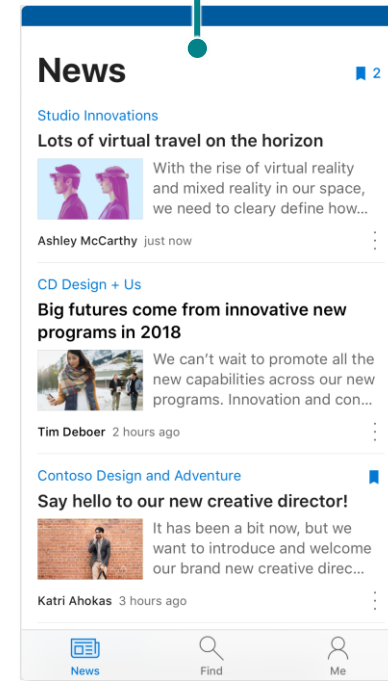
News

2

Studio Innovations

Lots of virtual travel on the horizon

With the rise of virtual reality and mixed reality in our space, we need to cleary define how...

Ashley McCarthy just now

CD Design + Us

Big futures come from innovative new programs in 2018

We can't wait to promote all the new capabilities across our new programs. Innovation and con...

Tim Deboer 2 hours ago

Contoso Design and Adventure

Say hello to our new creative director!

It has been a bit now, but we want to introduce and welcome our brand new creative direc...

Katri Ahokas 3 hours ago

News Find Me